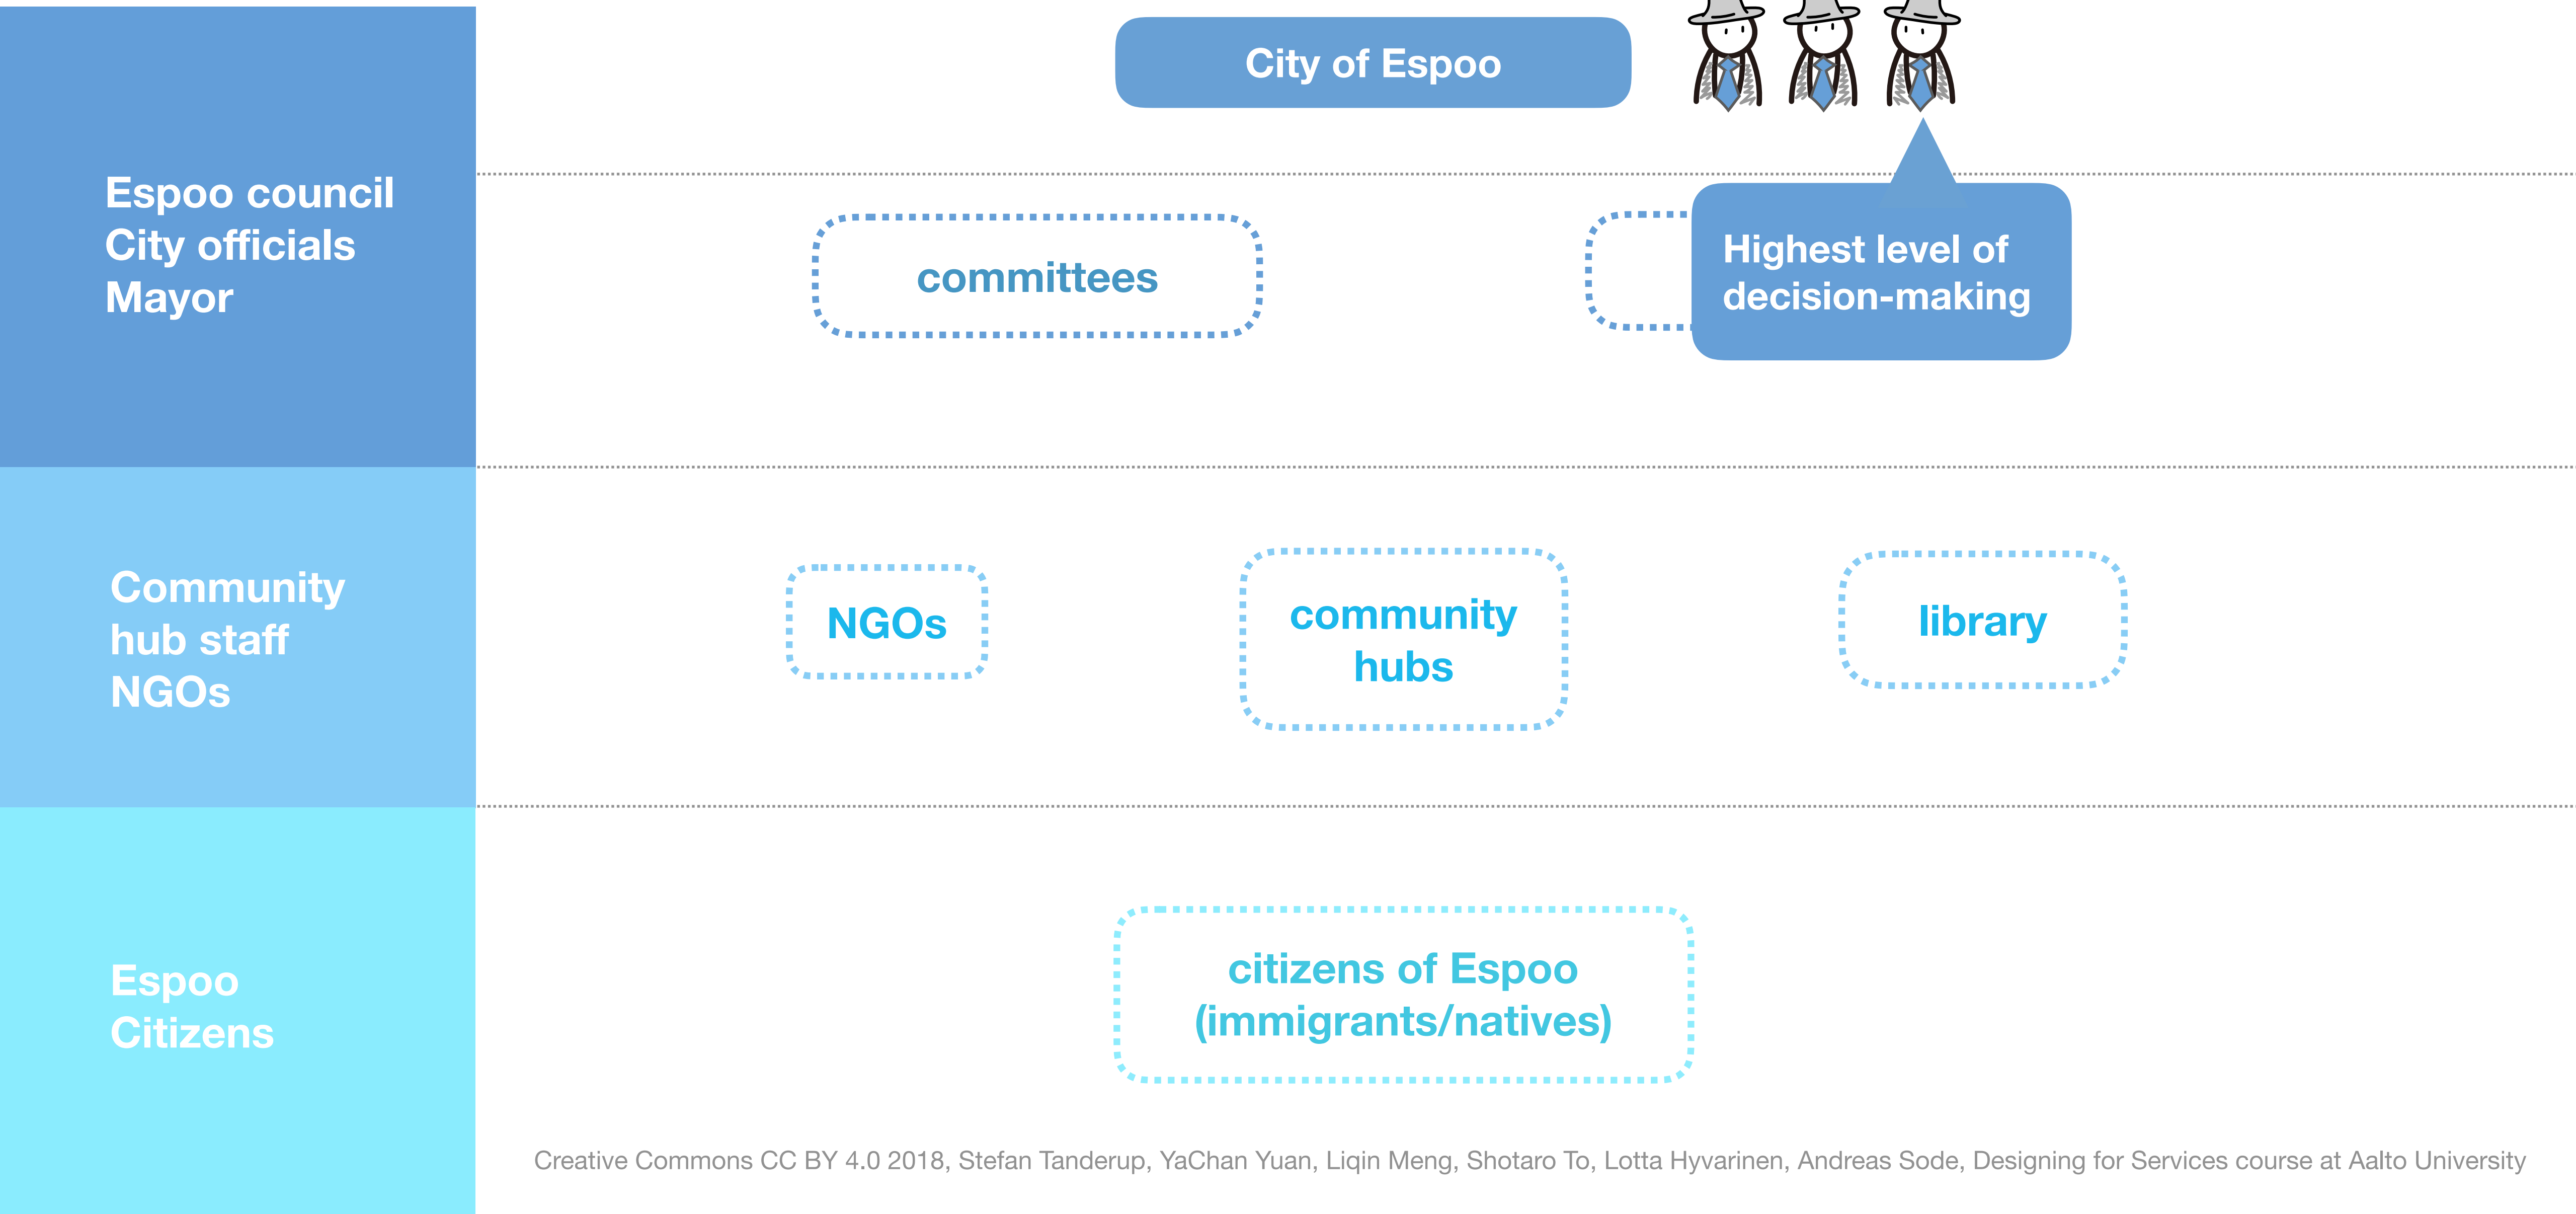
Espoo council
City officials
Mayor

City of Espoo

committees

Highest level of decision-making

Community hub staff
NGOs

NGOs

community hubs

library

Espoo
Citizens

citizens of Espoo (immigrants/natives)

Creative Commons CC BY 4.0 2018, Stefan Tanderup, YaChan Yuan, Liqin Meng, Shotaro To, Lotta Hyvarinen, Andreas Sode, Designing for Services course at Aalto University